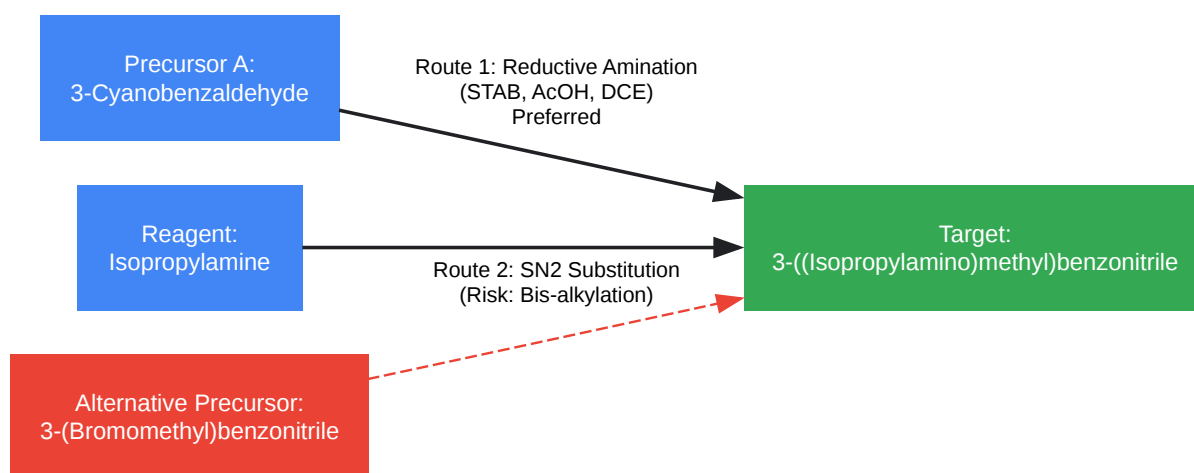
Precursor A:
3-Cyanobenzaldehyde

Route 1: Reductive Amination
(STAB, AcOH, DCE)
Preferred

Reagent:
Isopropylamine

Target:
3-((Isopropylamino)methyl)benzonitrile

Route 2: SN2 Substitution
(Risk: Bis-alkylation)

Alternative Precursor:
3-(Bromomethyl)benzonitrile